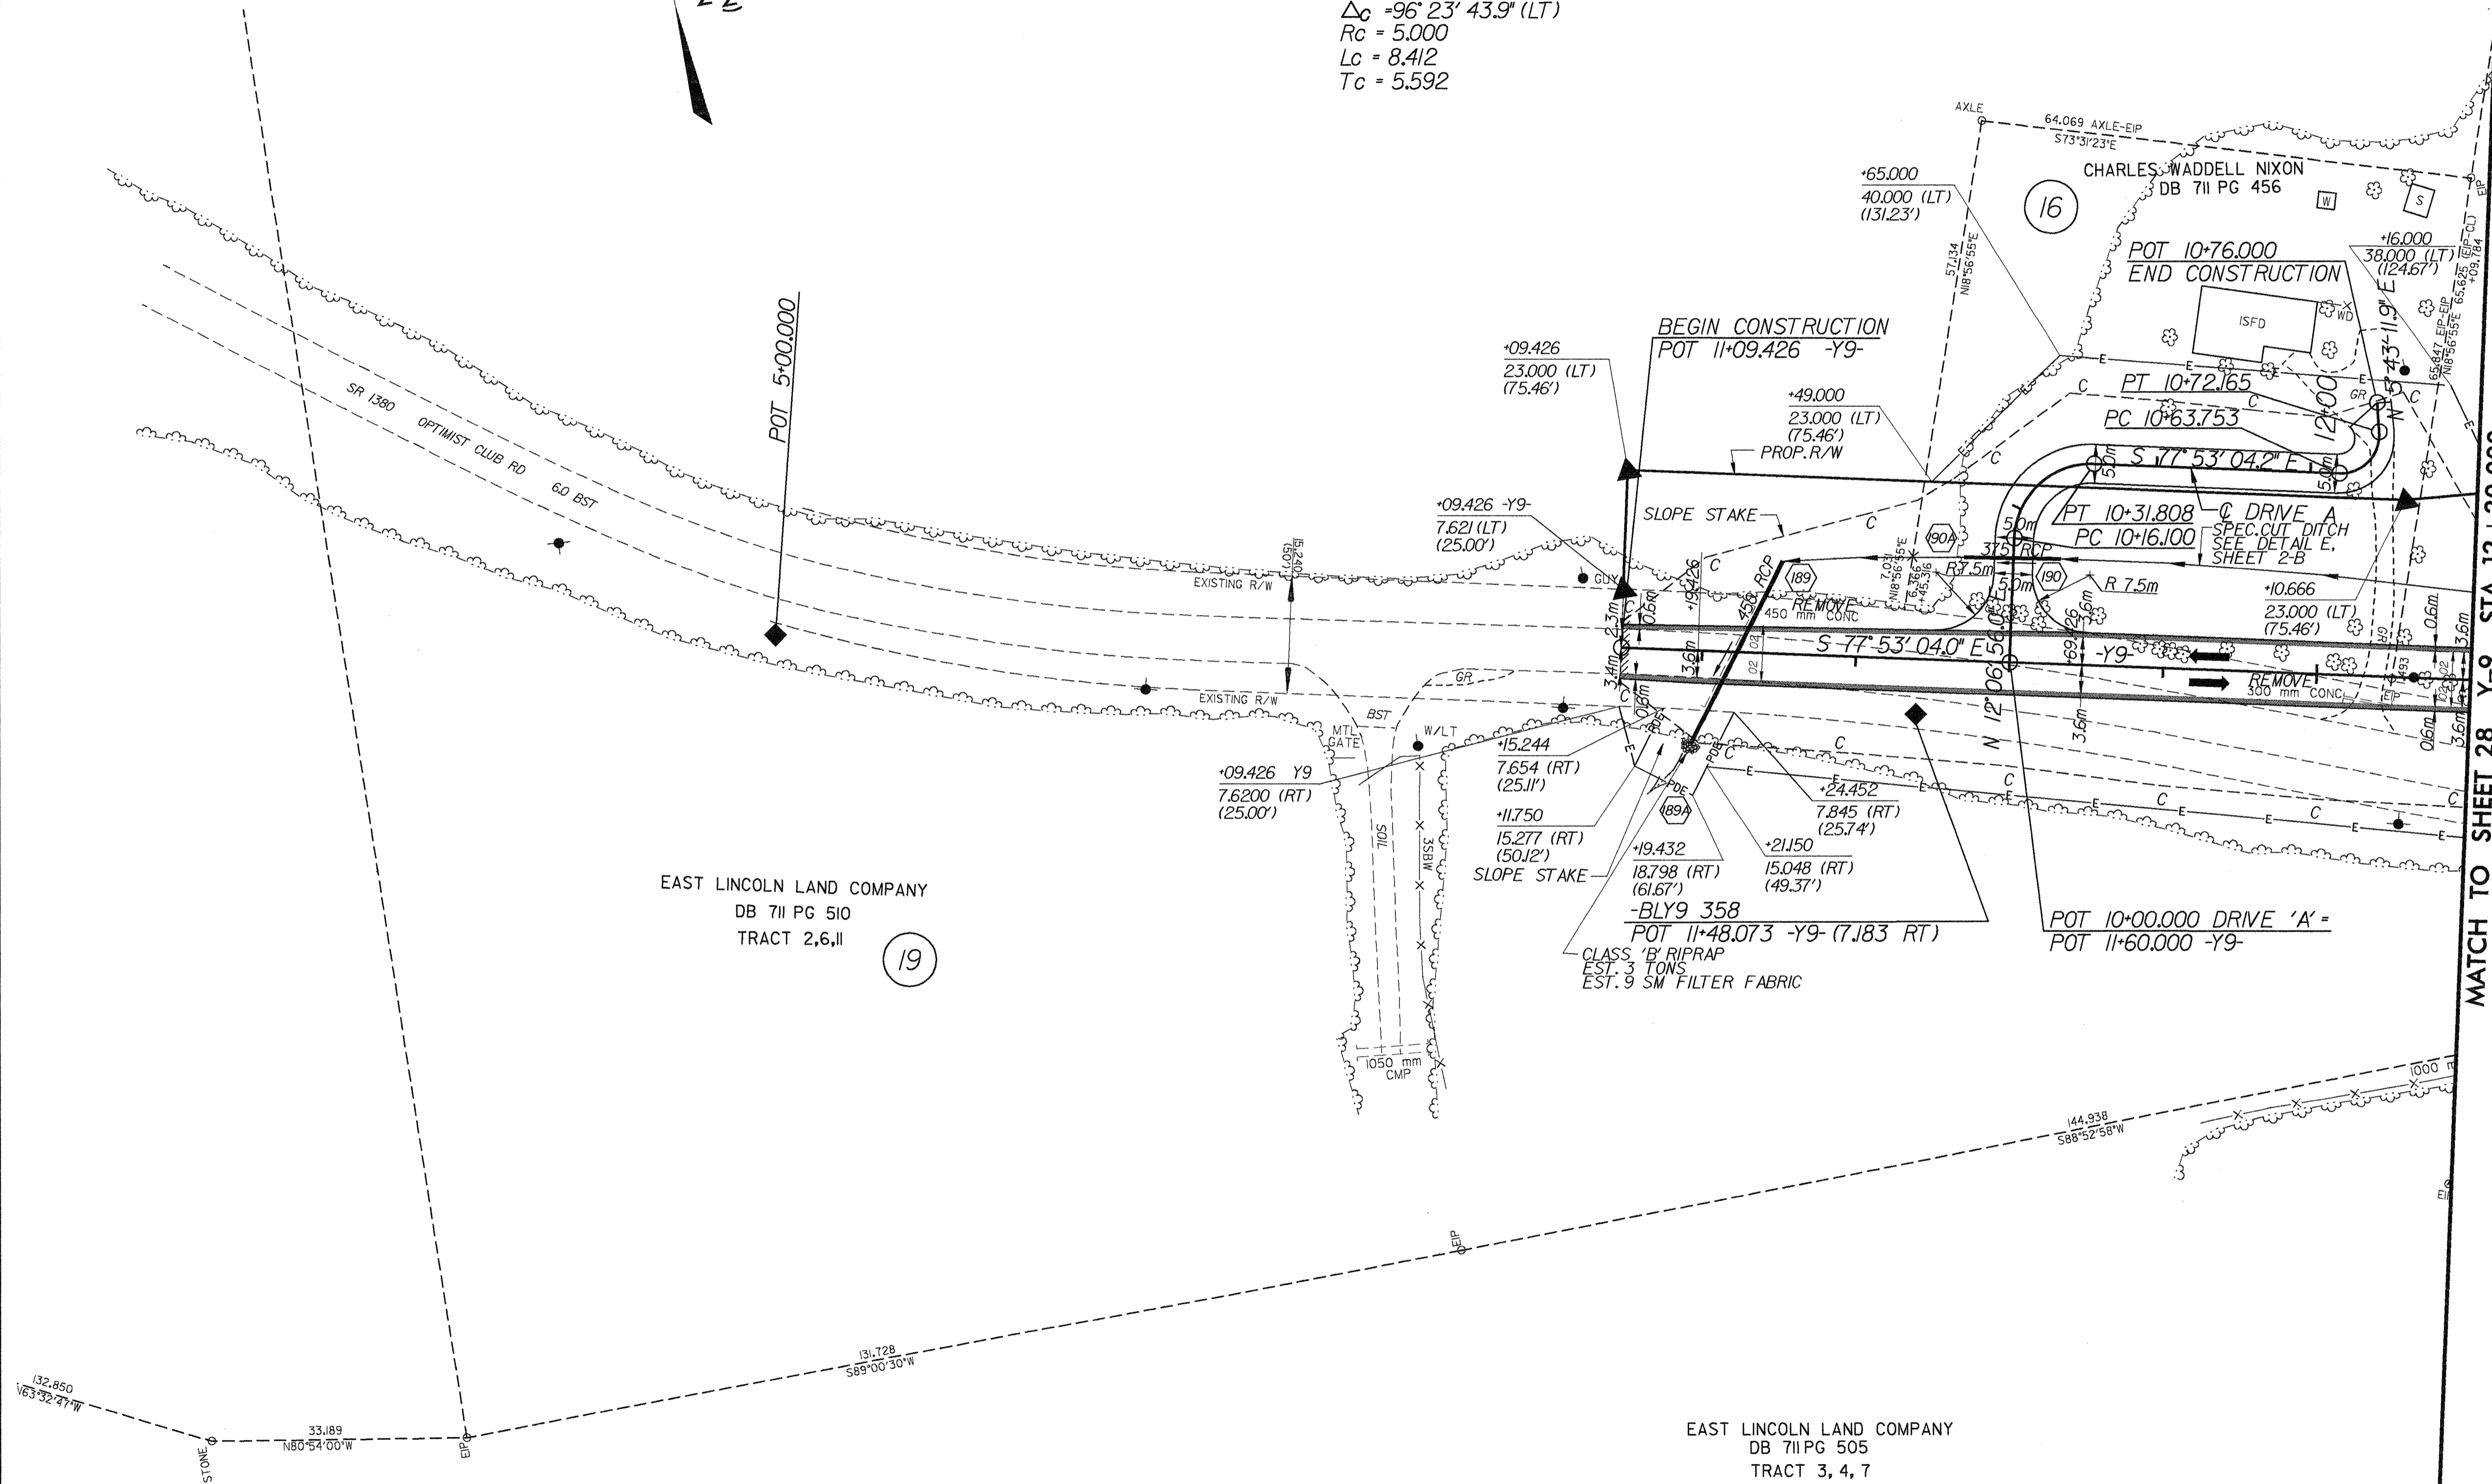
$\Delta_c$ =96° 23' 43.9" (LT)
Rc = 5.000
Lc = 8.412
Tc = 5.592

AXLE
64.069 AXLE-EIP
S73°31'23"E
CHARLES WADDELL NIXON
DB 711 PG 456
16
W
S
+65.000
40.000 (LT)
(131.23')
57.134
N18°56'55"E
POT 10+76.000
END CONSTRUCTION
+16.000
38.000 (LT)
(124.67')
ISFD
WD
65.847 EIP-EIP
N18°56'55"E
65.625 (EIP-CL)
+09.184
BEGIN CONSTRUCTION
POT 11+09.426 -Y9-
+09.426
23.000 (LT)
(75.46')
+49.000
23.000 (LT)
(75.46')
PROP. R/W
PT 10+72.165
PC 10+63.753
N 43° 11.9" E
12.00
GR
S 77° 53' 04.2" E
5.0m
PT 10+31.808
C DRIVE A
PC 10+16.100
SPEC. CUT DITCH
SEE DETAIL E,
SHEET 2-B
SLOPE STAKE
+09.426 -Y9-
7.621 (LT)
(25.00')
90A
375 RCP
R 7.5m
190
R 7.5m
+10.666
23.000 (LT)
(75.46')
EXISTING R/W
15.240
(50')
GUY
189
450 RCP
REMOVE
450 mm CONC
7.031
N18°56'55"E
6.366
+45.316
S 77° 53' 04.0" E
N 12° 06' 56.0" E
-Y9
REMOVE
300 mm CONC
0.6m
3.6m
2.3m
3.4m
+19.426
+69.426
EXISTING R/W
GR
BST
MTL GATE
W/LT
POT 5+00.000
SR 1380
OPTIMIST CLUB RD
6.0 BST
+09.426 Y9
7.6200 (RT)
(25.00')
+15.244
7.654 (RT)
(25.11')
+11.750
15.277 (RT)
(50.12')
SLOPE STAKE
189A
+19.432
18.798 (RT)
(61.67')
+24.452
7.845 (RT)
(25.74')
+21.150
15.048 (RT)
(49.37')
-BLY9 358
POT 11+48.073 -Y9- (7.183 RT)
POT 10+00.000 DRIVE 'A' =
POT 11+60.000 -Y9-
CLASS 'B' RIPRAP
EST. 3 TONS
EST. 9 SM FILTER FABRIC
SOIL
35BW
1050 mm
CMP
EAST LINCOLN LAND COMPANY
DB 711 PG 510
TRACT 2,6,11
19
1000
144.938
S88°52'58"W
EIP
EIP
131.728
S89°00'30"W
132.850
N63°32'47"W
33.189
N80°54'00"W
STONE
EIP
EAST LINCOLN LAND COMPANY
DB 711 PG 505
TRACT 3, 4, 7
MATCH TO SHEET 28 Y-9 STA 12+20.000